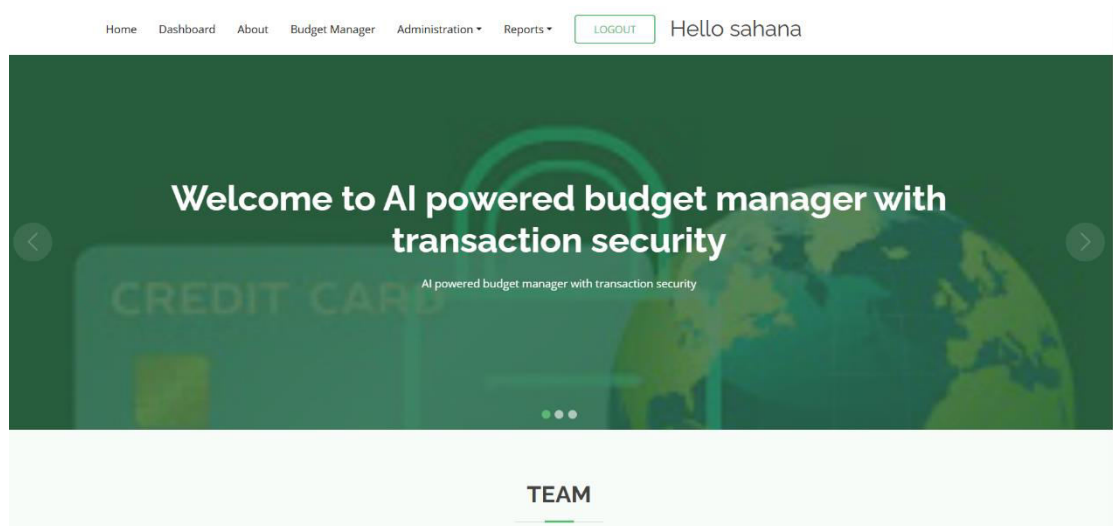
Home Dashboard About Budget Manager Administration ▾ Reports ▾ LOGOUT Hello sahana

CREDIT CARD

Welcome to AI powered budget manager with transaction security

AI powered budget manager with transaction security

TEAM